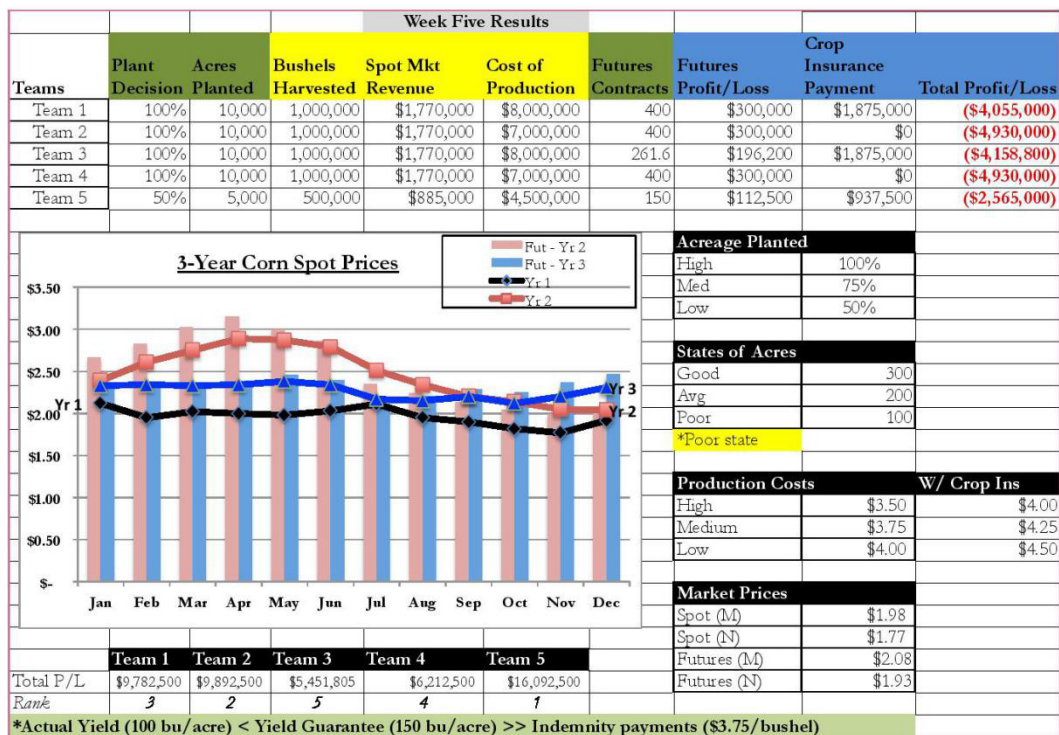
Week Five Results

| Teams | Plant Decision | Acres Planted | Bushels Harvested | Spot Mkt Revenue | Cost of Production | Futures Contracts | Futures Profit/Loss | Crop Insurance Payment | Total Profit/Loss |
|---|---|---|---|---|---|---|---|---|---|
| Team 1 | 100% | 10,000 | 1,000,000 | $1,770,000 | $8,000,000 | 400 | $300,000 | $1,875,000 | ($4,055,000) |
| Team 2 | 100% | 10,000 | 1,000,000 | $1,770,000 | $7,000,000 | 400 | $300,000 | $0 | ($4,930,000) |
| Team 3 | 100% | 10,000 | 1,000,000 | $1,770,000 | $8,000,000 | 261.6 | $196,200 | $1,875,000 | ($4,158,800) |
| Team 4 | 100% | 10,000 | 1,000,000 | $1,770,000 | $7,000,000 | 400 | $300,000 | $0 | ($4,930,000) |
| Team 5 | 50% | 5,000 | 500,000 | $885,000 | $4,500,000 | 150 | $112,500 | $937,500 | ($2,565,000) |

3-Year Corn Spot Prices

Fut - Yr 2
Fut - Yr 3
Yr 1
Yr 2

$3.50
$3.00
$2.50
$2.00
$1.50
$1.00
$0.50
$-

Yr 1
Yr 3
Yr 2

Jan Feb Mar Apr May Jun Jul Aug Sep Oct Nov Dec

| Acreage Planted | |
|---|---|
| High | 100% |
| Med | 75% |
| Low | 50% |

| States of Acres | |
|---|---|
| Good | 300 |
| Avg | 200 |
| Poor | 100 |
| *Poor state | |

| Production Costs | | W/ Crop Ins |
|---|---|---|
| High | $3.50 | $4.00 |
| Medium | $3.75 | $4.25 |
| Low | $4.00 | $4.50 |

| Market Prices | |
|---|---|
| Spot (M) | $1.98 |
| Spot (N) | $1.77 |
| Futures (M) | $2.08 |
| Futures (N) | $1.93 |

| | Team 1 | Team 2 | Team 3 | Team 4 | Team 5 |
|---|---|---|---|---|---|
| Total P/L | $9,782,500 | $9,892,500 | $5,451,805 | $6,212,500 | $16,092,500 |
| Rank | 3 | 2 | 5 | 4 | 1 |

*Actual Yield (100 bu/acre) < Yield Guarantee (150 bu/acre) >> Indemnity payments ($3.75/bushel)